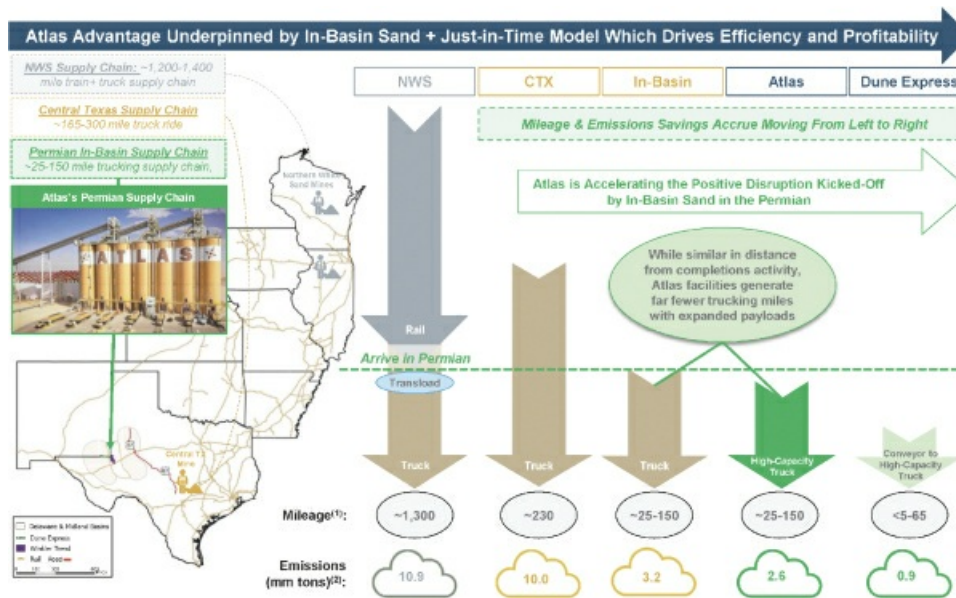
Atlas Advantage Underpinned by In-Basin Sand + Just-in-Time Model Which Drives Efficiency and Profitability

NWS Supply Chain: ~1,200-1,400 mile train + truck supply chain

Central Texas Supply Chain ~165-300 mile truck ride

Permian In-Basin Supply Chain ~25-150 mile trucking supply chain

Atlas's Permian Supply Chain

ATLAS

Northern White Sand Mines

Central TX Mine

Delaware & Midland Basins
Dune Express
Winkler Trend
Rail
Road

| NWS | CTX | In-Basin | Atlas | Dune Express |
|---|---|---|---|---|

Mileage & Emissions Savings Accrue Moving From Left to Right

Atlas is Accelerating the Positive Disruption Kicked-Off by In-Basin Sand in the Permian

While similar in distance from completions activity, Atlas facilities generate far fewer trucking miles with expanded payloads

Rail

Arrive in Permian

Transload

Truck

Truck

Truck

High-Capacity Truck

Conveyor to High-Capacity Truck

Mileage$^{(1)}$: ~1,300 ~230 ~25-150 ~25-150 <5-65

Emissions (mm tons)$^{(2)}$: 10.9 10.0 3.2 2.6 0.9